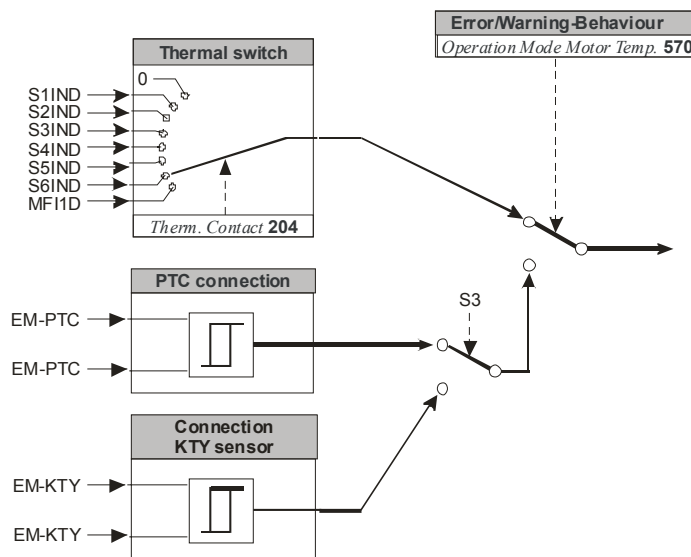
Error/Warning-Behaviour

Operation Mode Motor Temp. 570

Thermal switch

0

S1IND

S2IND

S3IND

S4IND

S5IND

S6IND

MFI1D

Therm. Contact 204

PTC connection

EM-PTC

EM-PTC

S3

Connection KTY sensor

EM-KTY

EM-KTY